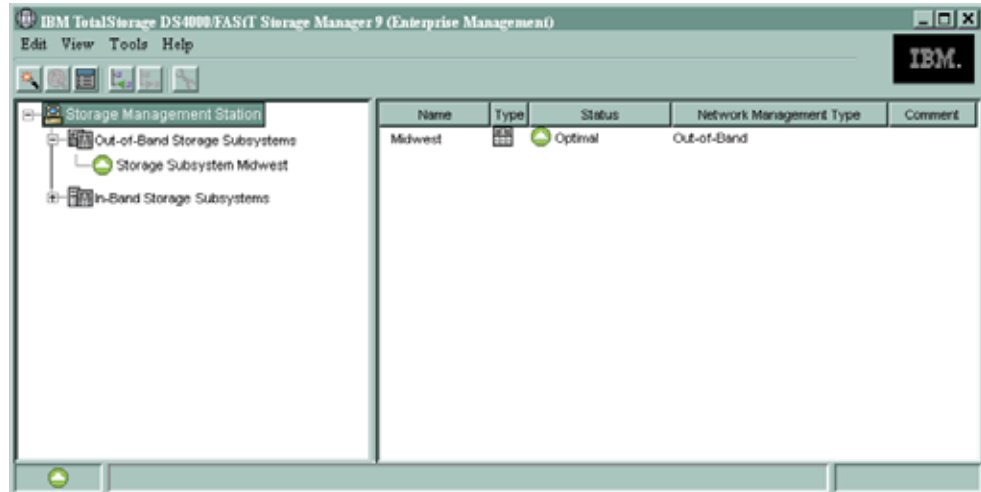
IBM TotalStorage DS4000/FAStT Storage Manager 9 (Enterprise Management)

Edit View Tools Help

IBM.

Storage Management Station
Out-of-Band Storage Subsystems
Storage Subsystem Midwest
In-Band Storage Subsystems

| Name | Type | Status | Network Management Type | Comment |
|---|---|---|---|---|
| Midwest | | Optimal | Out-of-Band | |